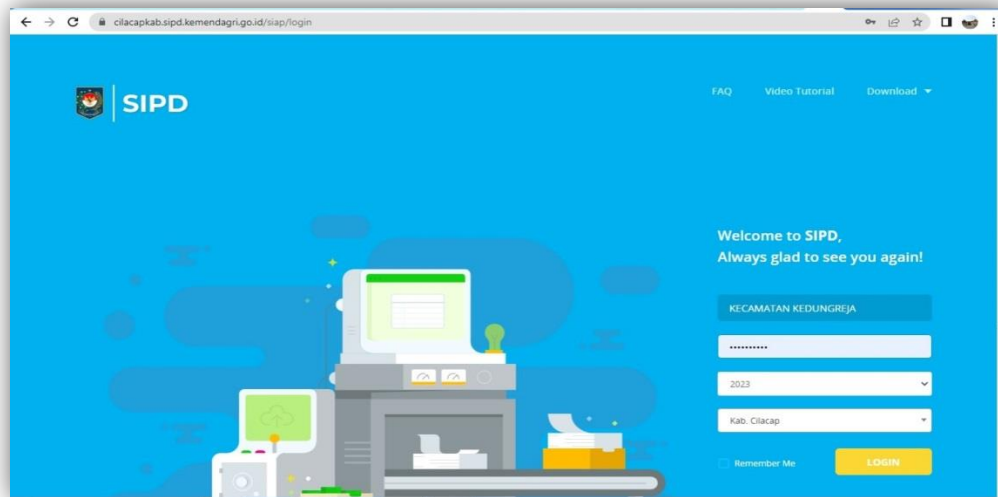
cilacapkab.sipd.kemendagri.go.id/siap/login

SIPD

FAQ Video Tutorial Download

Welcome to SIPD,
Always glad to see you again!

KECAMATAN KEDUNGREJA

••••••••••

2023

Kab. Cilacap

Remember Me

LOGIN